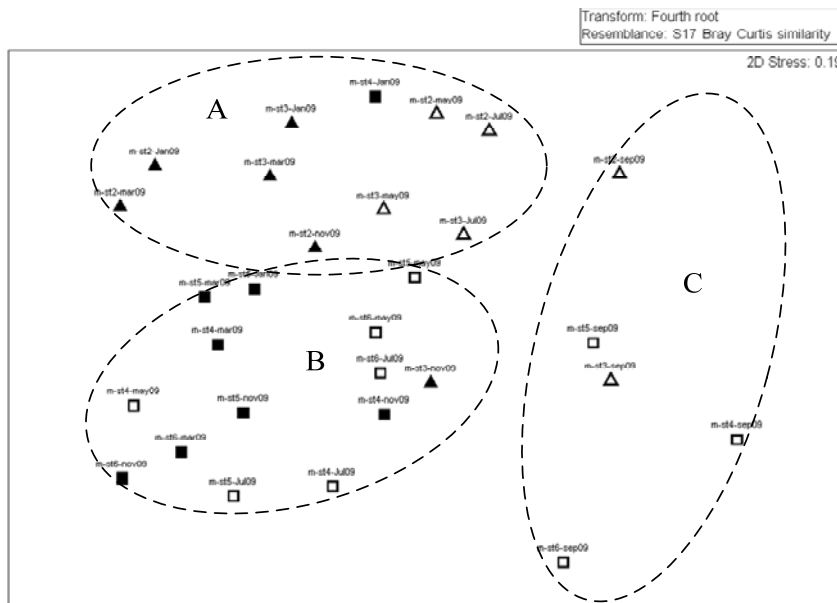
Transform: Fourth root
Resemblance: S17 Bray Curtis similarity

2D Stress: 0.1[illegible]

A

m-st4-Jan09
m-st3-Jan09
m-st2-may09
m-st2-Jul09
m-st2-Jan09
m-st3-mar09
m-st2-mar09
m-st3-may09
m-st3-Jul09
m-st2-nov09

m-st2-sep09

m-st5-mar09
m-st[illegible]-Jan09
m-st5-may09
m-st4-mar09
m-st6-may09

B

m-st6-Jul09
m-st3-nov09
m-st4-may09
m-st5-nov09
m-st4-nov09
m-st6-mar09
m-st6-nov09
m-st5-Jul09
m-st4-Jul09

C

m-st5-sep09
m-st3-sep09
m-st4-sep09
m-st6-sep09